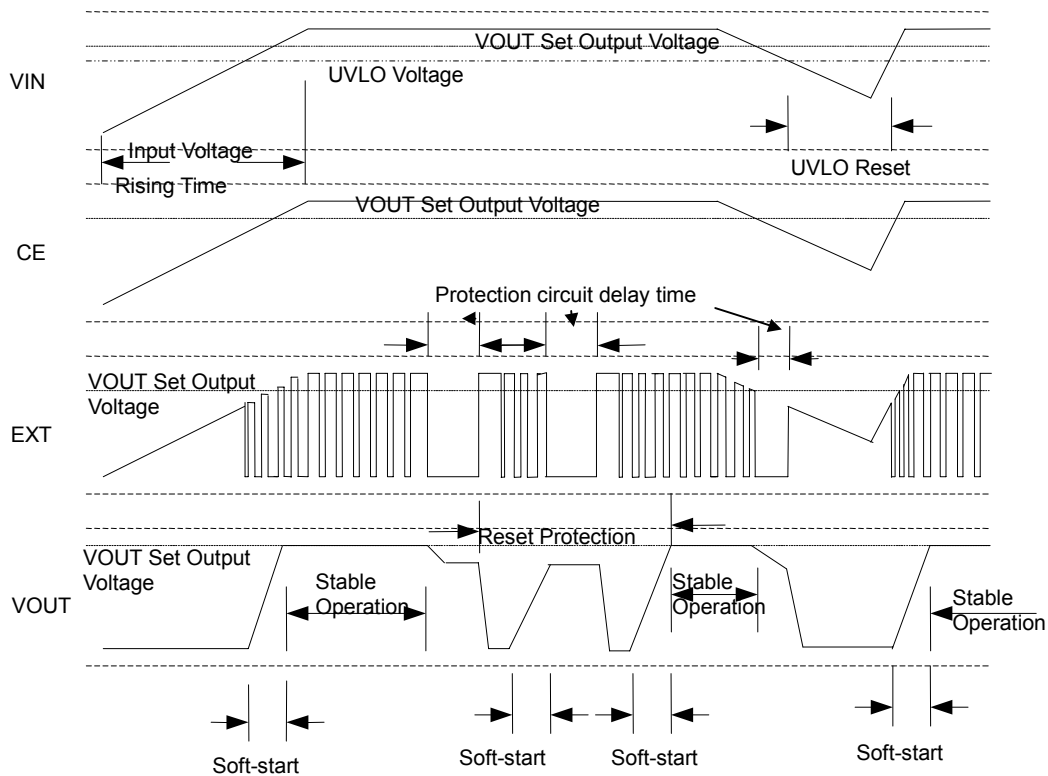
VOUT Set Output Voltage

VIN

UVLO Voltage

Input Voltage

Rising Time

UVLO Reset

VOUT Set Output Voltage

CE

Protection circuit delay time

VOUT Set Output Voltage

EXT

Reset Protection

VOUT Set Output Voltage

VOUT

Stable Operation

Stable Operation

Stable Operation

Soft-start

Soft-start

Soft-start

Soft-start